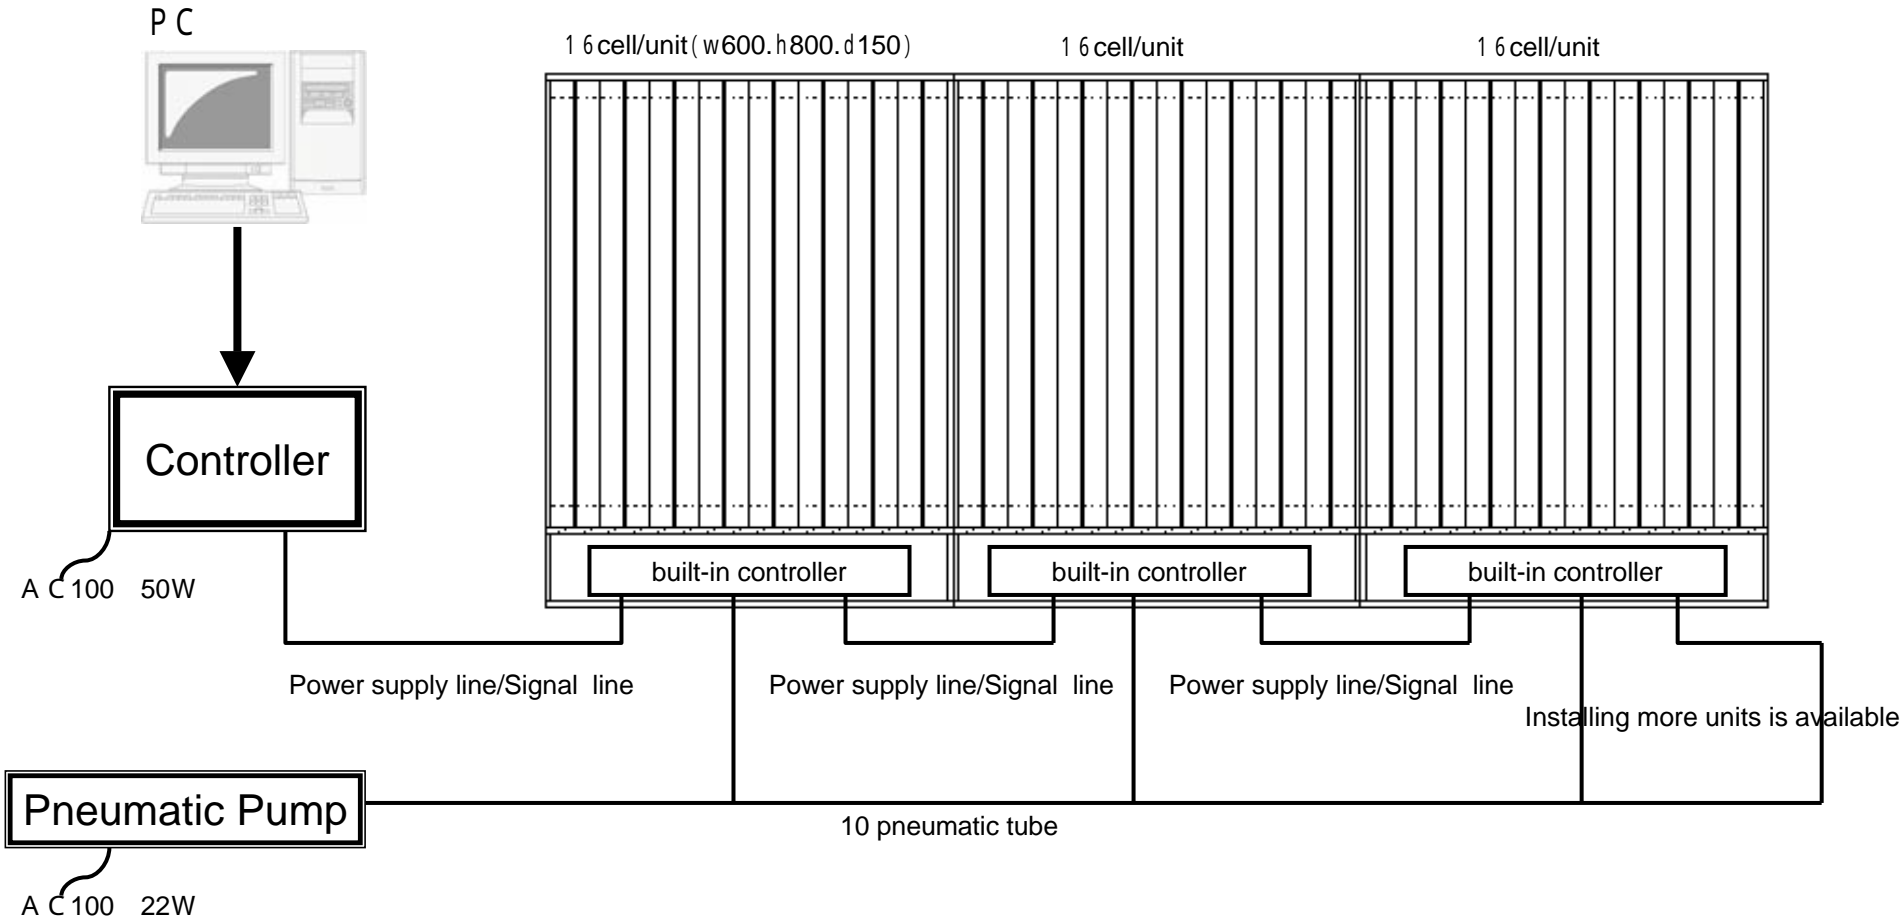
PC

16cell/unit(w600.h800.d150)

16cell/unit

16cell/unit

Controller

built-in controller

built-in controller

built-in controller

AC100 50W

Power supply line/Signal line

Power supply line/Signal line

Power supply line/Signal line

Installing more units is available

Pneumatic Pump

10 pneumatic tube

AC100 22W